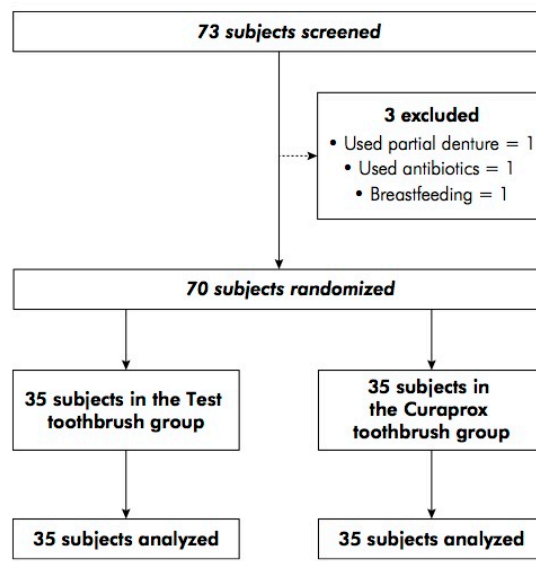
73 subjects screened

3 excluded
• Used partial denture = 1
• Used antibiotics = 1
• Breastfeeding = 1

70 subjects randomized

35 subjects in the Test toothbrush group

35 subjects in the Curaprox toothbrush group

35 subjects analyzed

35 subjects analyzed